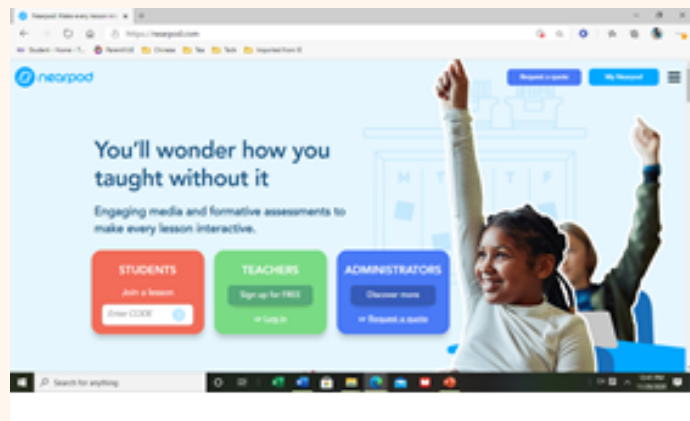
Nearpod: Make every lesson in

https://nearpod.com

Student - Home - T... NearsGO Chinese Tax Tech Imported from IE

nearpod

Request a quote

My Nearpod

M T W T F

You'll wonder how you taught without it

Engaging media and formative assessments to make every lesson interactive.

STUDENTS

Join a lesson

Enter CODE

TEACHERS

Sign up for FREE

or Log in

ADMINISTRATORS

Discover more

or Request a quote

Search for anything